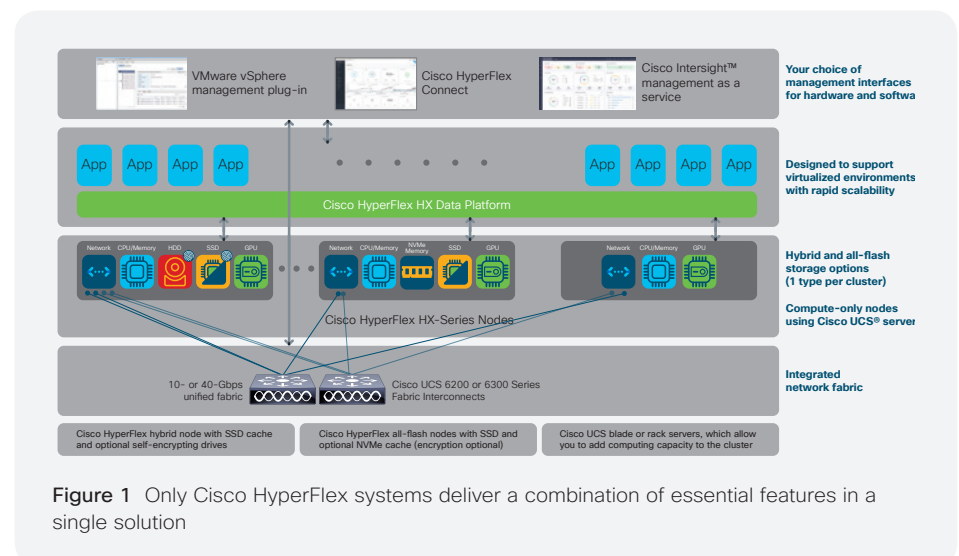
VMware vSphere management plug-in

Cisco HyperFlex Connect

Cisco Intersight™ management as a service

Your choice of management interfaces for hardware and softwa

App App App App

App App App App

Designed to support virtualized environments with rapid scalability

Cisco HyperFlex HX Data Platform

Network CPU/Memory HDD SSD GPU

Network CPU/Memory NVMe Memory SSD GPU

Network CPU/Memory GPU

Hybrid and all-flash storage options (1 type per cluster)

Compute-only nodes using Cisco UCS® server

Cisco HyperFlex HX-Series Nodes

Integrated network fabric

10- or 40-Gbps unified fabric

Cisco UCS 6200 or 6300 Series Fabric Interconnects

Cisco HyperFlex hybrid node with SSD cache and optional self-encrypting drives

Cisco HyperFlex all-flash nodes with SSD and optional NVMe cache (encryption optional)

Cisco UCS blade or rack servers, which allow you to add computing capacity to the cluster

Figure 1 Only Cisco HyperFlex systems deliver a combination of essential features in a single solution